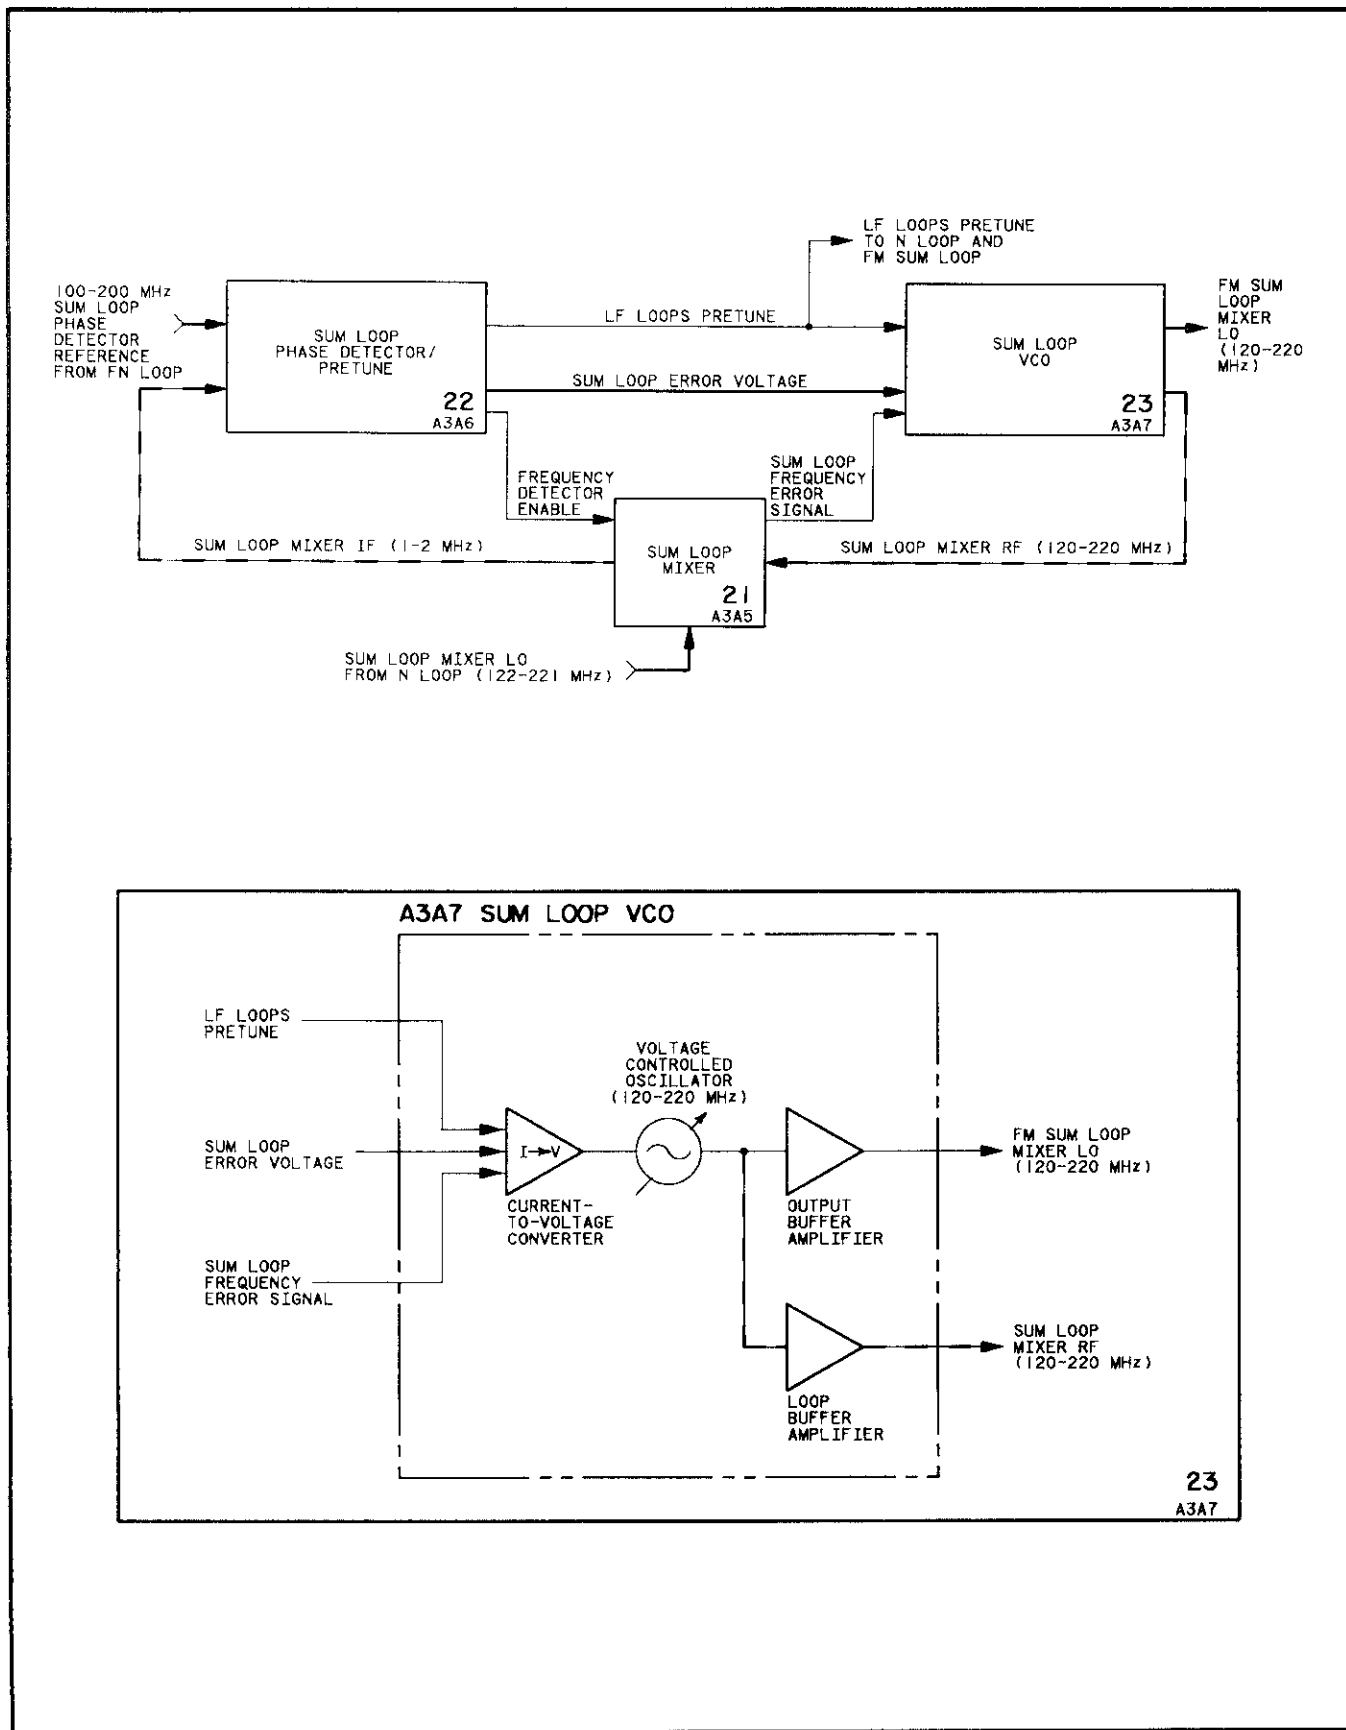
LF LOOPS PRETUNE TO N LOOP AND FM SUM LOOP

100-200 MHz SUM LOOP PHASE DETECTOR REFERENCE FROM FN LOOP

SUM LOOP PHASE DETECTOR/ PRETUNE

22
A3A6

LF LOOPS PRETUNE

SUM LOOP ERROR VOLTAGE

SUM LOOP VCO

23
A3A7

FM SUM LOOP MIXER LO (120-220 MHz)

FREQUENCY DETECTOR ENABLE

SUM LOOP FREQUENCY ERROR SIGNAL

SUM LOOP MIXER IF (1-2 MHz)

SUM LOOP MIXER

21
A3A5

SUM LOOP MIXER RF (120-220 MHz)

SUM LOOP MIXER LO FROM N LOOP (122-221 MHz)

A3A7 SUM LOOP VCO

LF LOOPS PRETUNE

SUM LOOP ERROR VOLTAGE

SUM LOOP FREQUENCY ERROR SIGNAL

I→V

CURRENT-TO-VOLTAGE CONVERTER

VOLTAGE CONTROLLED OSCILLATOR (120-220 MHz)

OUTPUT BUFFER AMPLIFIER

LOOP BUFFER AMPLIFIER

FM SUM LOOP MIXER LO (120-220 MHz)

SUM LOOP MIXER RF (120-220 MHz)

23
A3A7